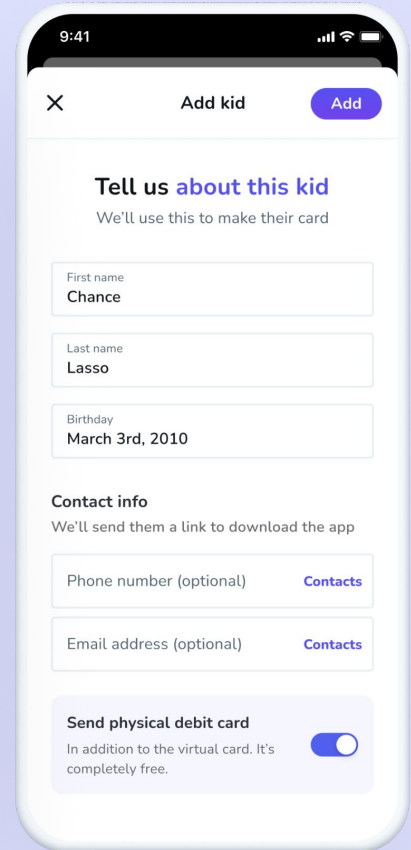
9:41

Add kid

Add

Tell us about this kid

We'll use this to make their card

First name
Chance

Last name
Lasso

Birthday
March 3rd, 2010

Contact info

We'll send them a link to download the app

Phone number (optional)

Contacts

Email address (optional)

Contacts

Send physical debit card

In addition to the virtual card. It's completely free.